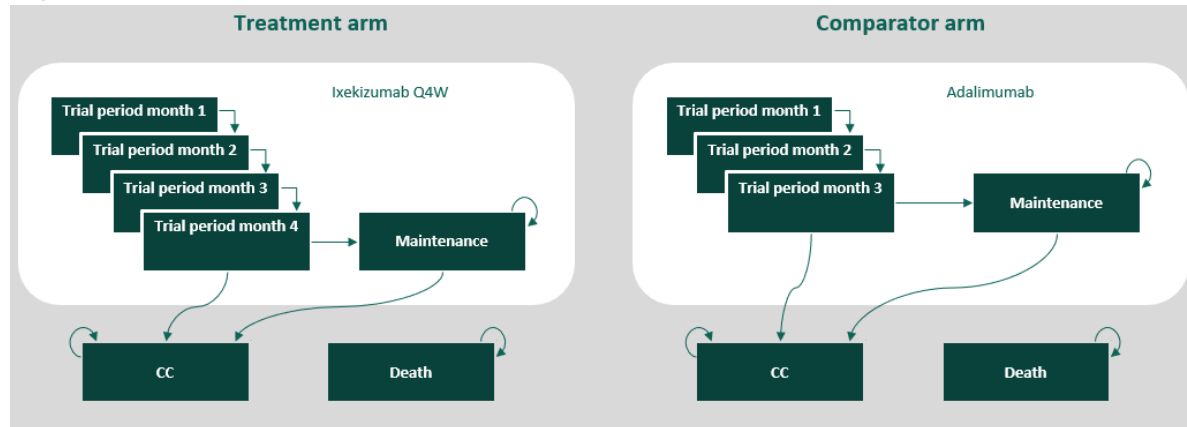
Treatment arm

Ixekizumab Q4W

Trial period month 1

Trial period month 2

Trial period month 3

Trial period month 4

Maintenance

CC

Death

Comparator arm

Adalimumab

Trial period month 1

Trial period month 2

Trial period month 3

Maintenance

CC

Death